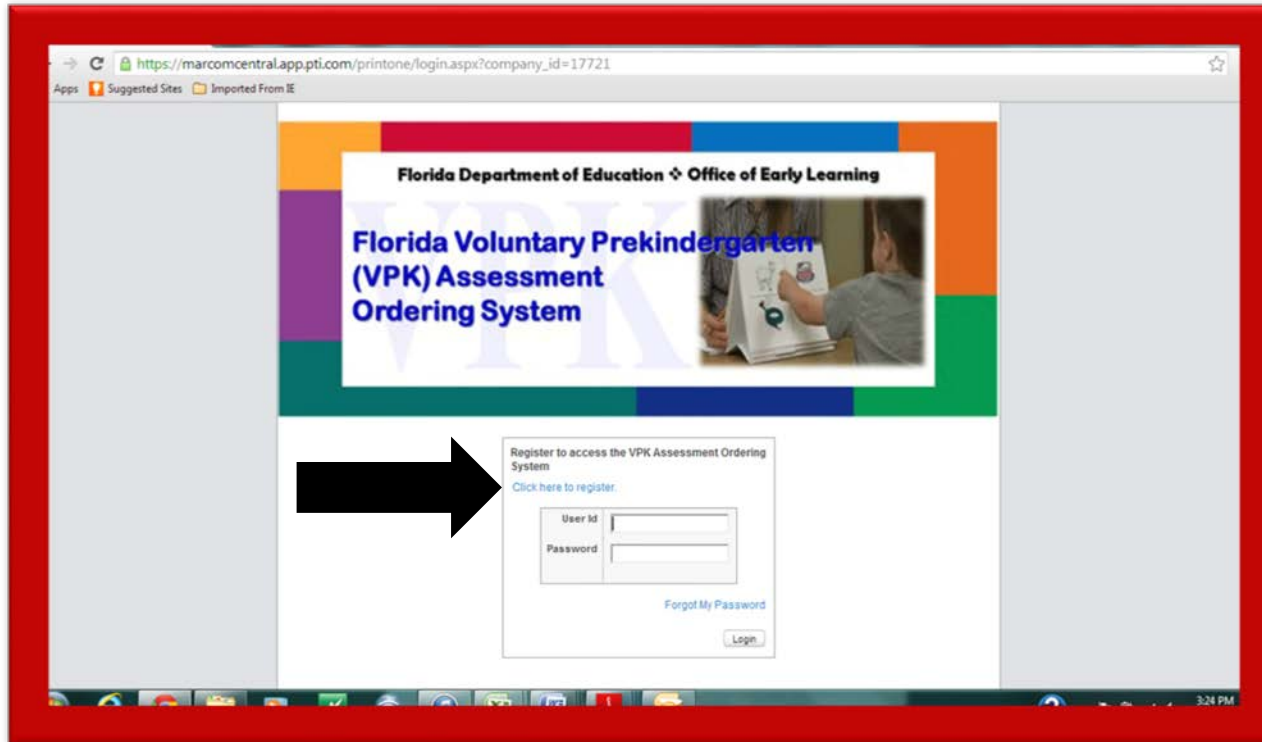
https://marcomcentral.app.pti.com/printone/login.aspx?company_id=17721

Apps Suggested Sites Imported From IE

Florida Department of Education ❖ Office of Early Learning

VPK

Florida Voluntary Prekindergarten (VPK) Assessment Ordering System

Register to access the VPK Assessment Ordering System

Click here to register.

User Id

Password

Forgot My Password

Login

3:24 PM